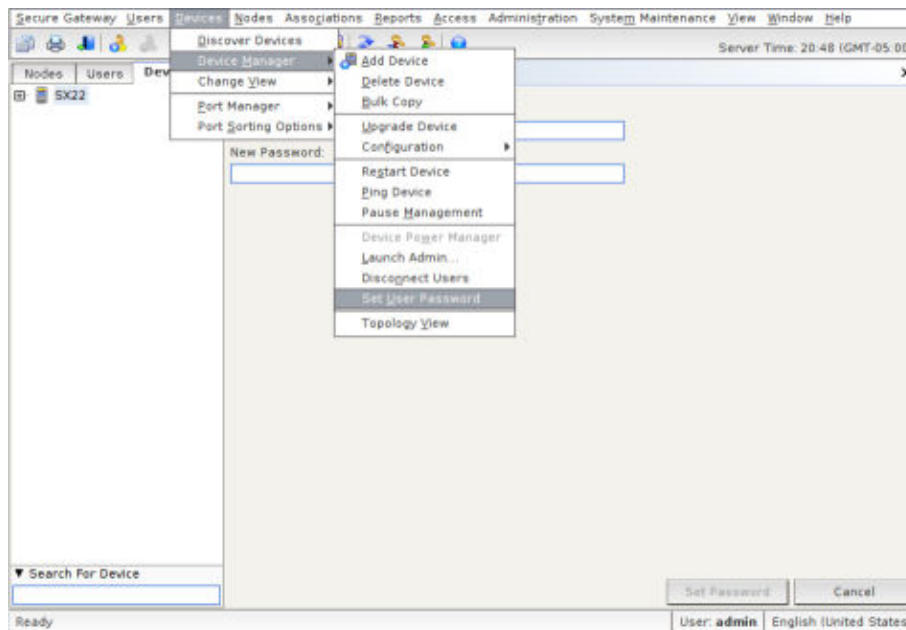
Secure Gateway Users Devices Nodes Associations Reports Access Administration System Maintenance View Window Help

Server Time: 20:48 (GMT-05:00

Nodes Users Dev

SX22

Discover Devices
Device Manager
Change View
Port Manager
Port Sorting Options

Add Device
Delete Device
Bulk Copy
Upgrade Device
Configuration
Restart Device
Ping Device
Pause Management
Device Power Manager
Launch Admin...
Disconnect Users
Set User Password
Topology View

New Password:

▼ Search For Device

Set Password
Cancel

Ready

User: admin | English (United States